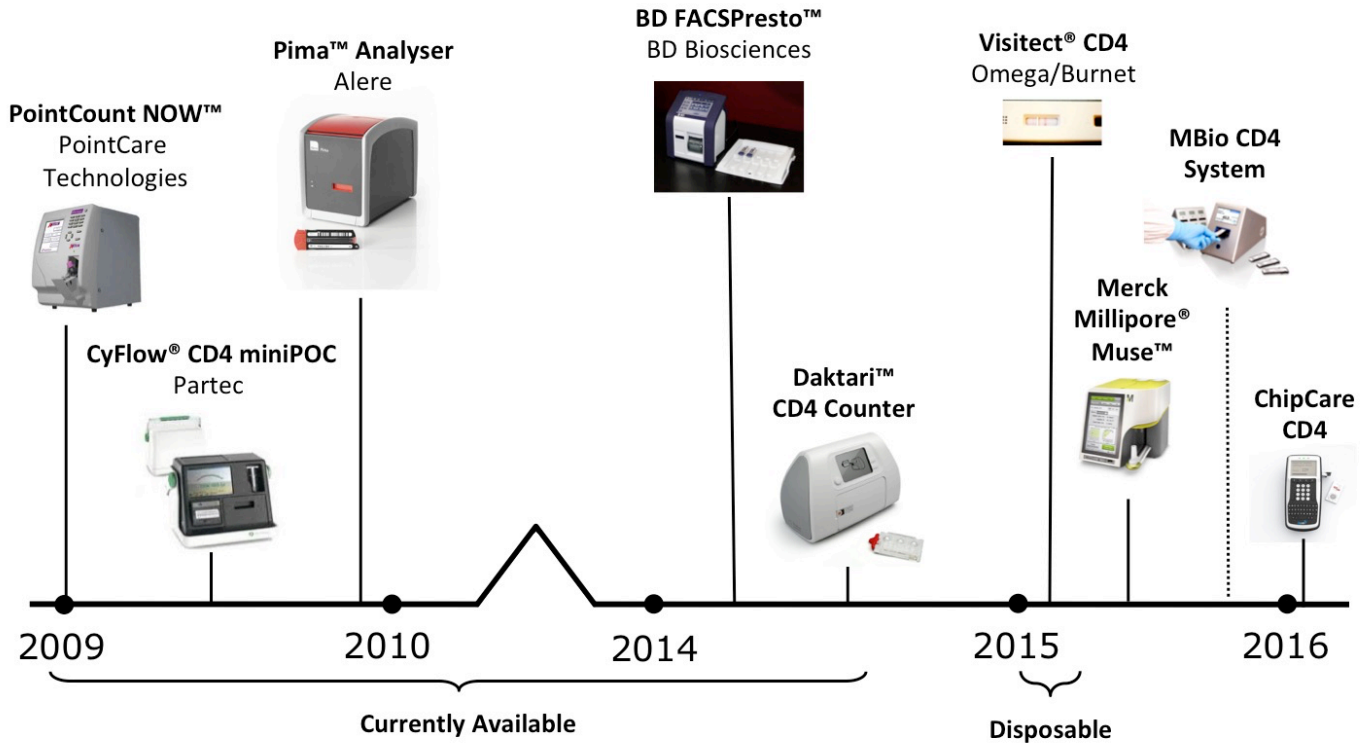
PointCount NOW™
PointCare Technologies

Pima™ Analyser
Alere

CyFlow® CD4 miniPOC
Partec

BD FACSPresto™
BD Biosciences

Daktari™ CD4 Counter

Visitect® CD4
Omega/Burnet

MBio CD4 System

Merck Millipore® Muse™

ChipCare CD4

2009

2010

2014

2015

2016

Currently Available

Disposable